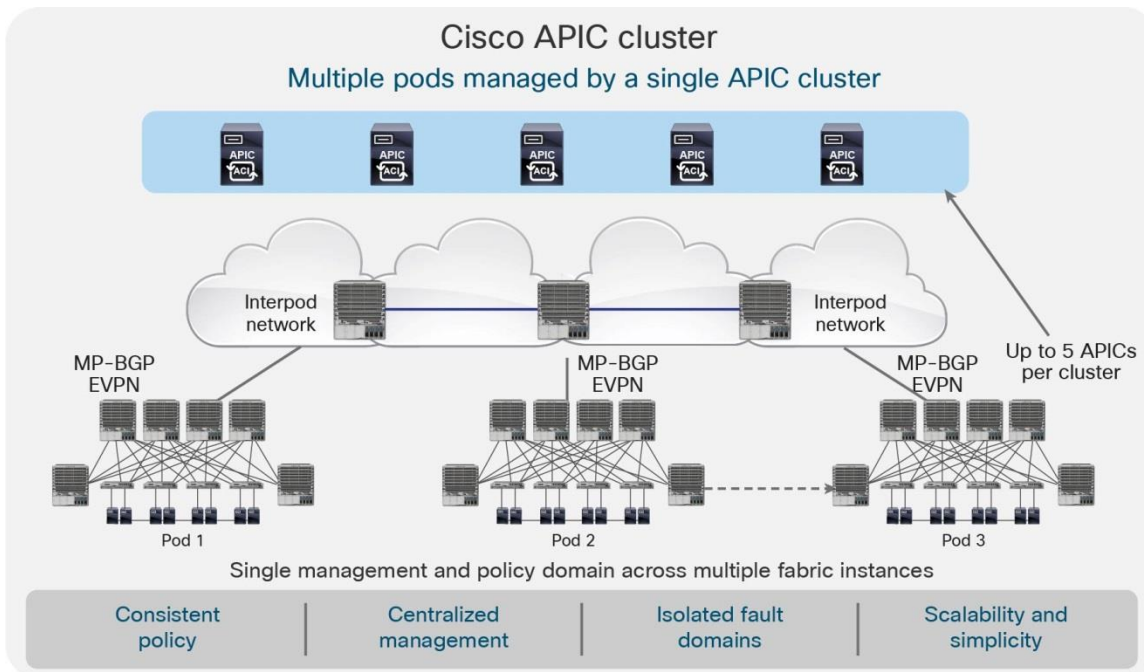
Cisco APIC cluster

Multiple pods managed by a single APIC cluster

APIC ACI

APIC ACI

APIC ACI

APIC ACI

APIC ACI

Interpod network

Interpod network

Up to 5 APICs per cluster

MP-BGP EVPN

MP-BGP EVPN

MP-BGP EVPN

Pod 1

Pod 2

Pod 3

Single management and policy domain across multiple fabric instances

Consistent policy | Centralized management | Isolated fault domains | Scalability and simplicity